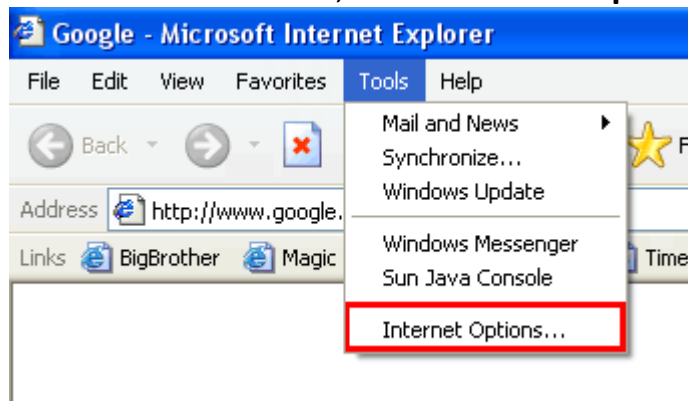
Google - Microsoft Internet Explorer

File Edit View Favorites Tools Help

Back

Address http://www.google.

Links BigBrother Magic

Mail and News
Synchronize...
Windows Update

Windows Messenger
Sun Java Console

Internet Options...

F

Time